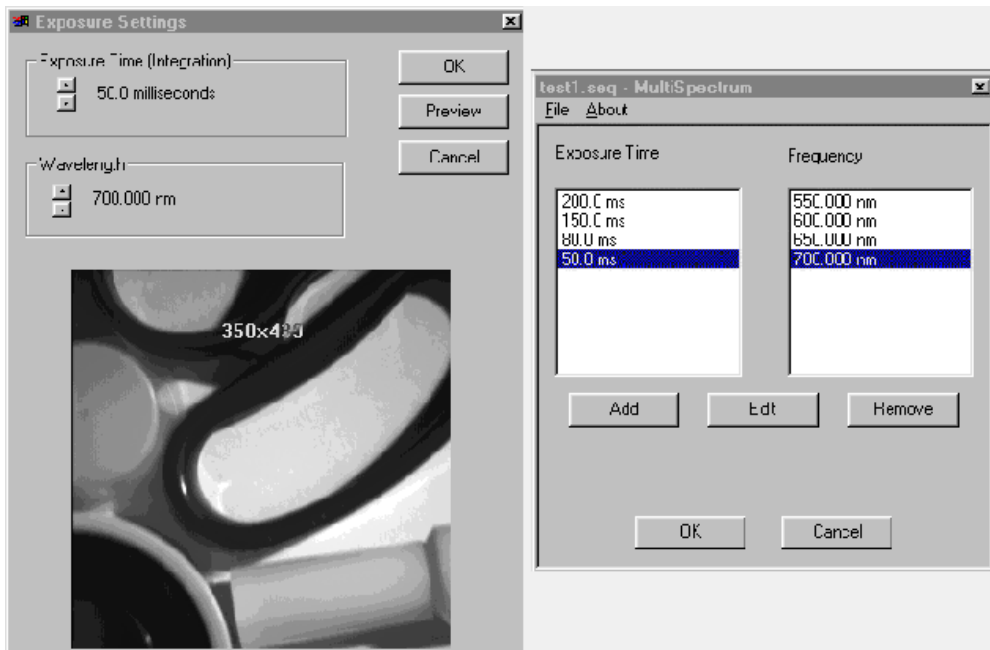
Exposure Settings

Exposure Time (Integration)

50.0 milliseconds

OK

Preview

Cancel

Wavelength

700.000 nm

350x4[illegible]

test1.seq - MultiSpectrum

File About

Exposure Time

Frequency

200.0 ms
150.0 ms
80.0 ms
50.0 ms

550.000 nm
600.000 nm
650.000 nm
700.000 nm

Add

Edit

Remove

OK

Cancel